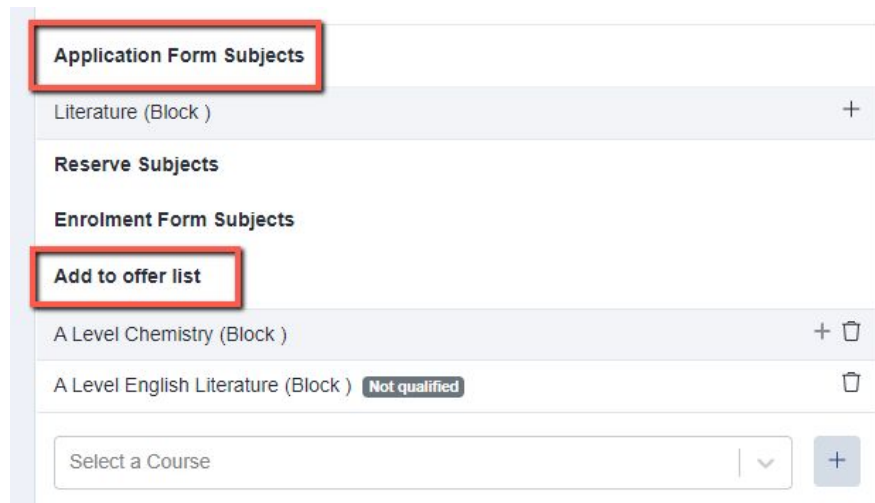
Application Form Subjects

Literature (Block )

Reserve Subjects

Enrolment Form Subjects

Add to offer list

A Level Chemistry (Block )

A Level English Literature (Block ) Not qualified

Select a Course